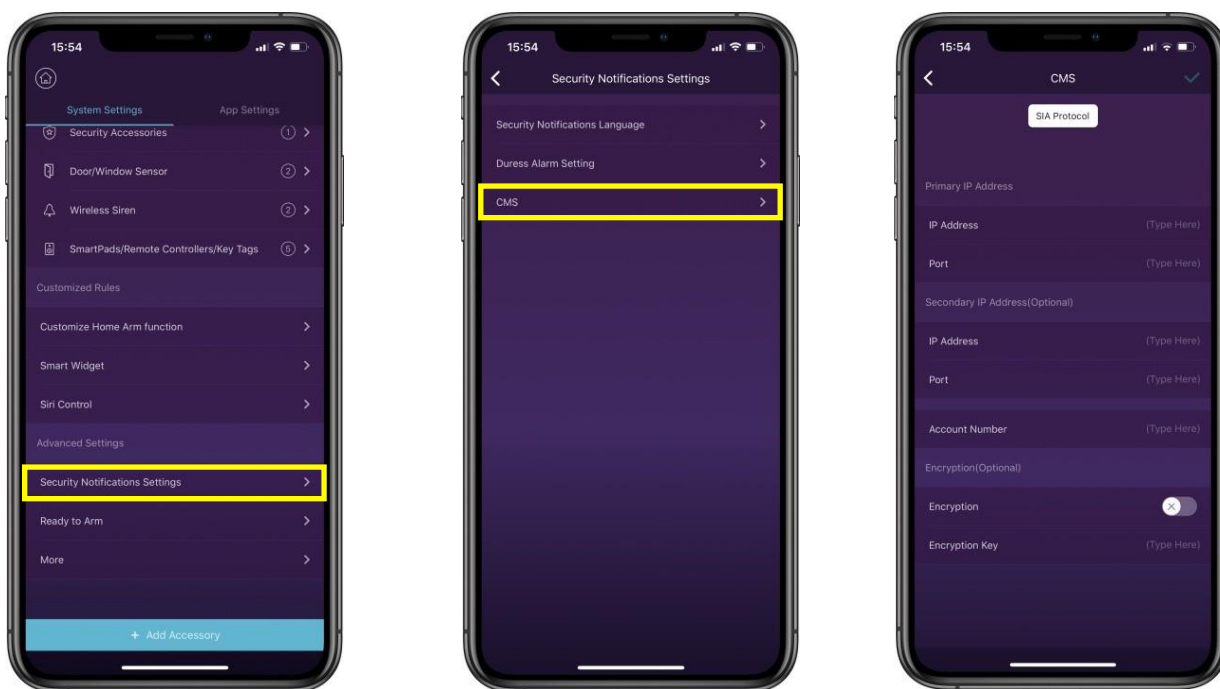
15:54

System Settings
App Settings

Security Accessories 1 >
Door/Window Sensor 2 >
Wireless Siren 2 >
SmartPads/Remote Controllers/Key Tags 5 >

Customized Rules
Customize Home Arm function >
Smart Widget >
Siri Control >

Advanced Settings
Security Notifications Settings >
Ready to Arm >
More >

+ Add Accessory

15:54

Security Notifications Settings

Security Notifications Language >
Duress Alarm Setting >
CMS >

15:54

CMS

SIA Protocol

Primary IP Address
IP Address (Type Here)
Port (Type Here)

Secondary IP Address(Optional)
IP Address (Type Here)
Port (Type Here)

Account Number (Type Here)

Encryption(Optional)
Encryption
Encryption Key (Type Here)